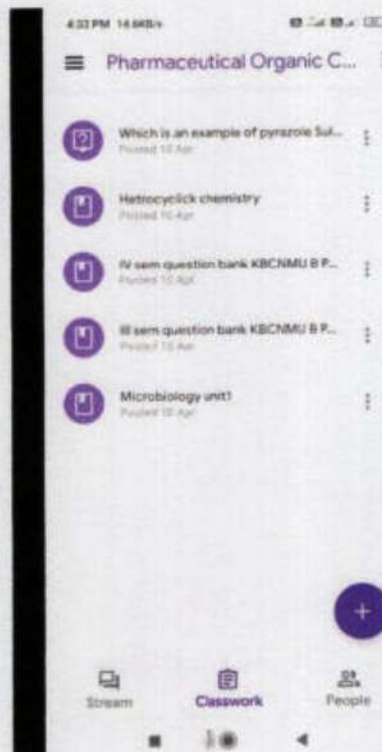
4:33 PM 14.6KB/s

Pharmaceutical Organic C...

Which is an example of pyrazole Sul...
Posted 10 Apr

Hetrocyclick chemistry
Posted 10 Apr

IV sem question bank KBCNMU B P...
Posted 10 Apr

III sem question bank KBCNMU B P...
Posted 10 Apr

Microbiology unit1
Posted 10 Apr

Stream
Classwork
People